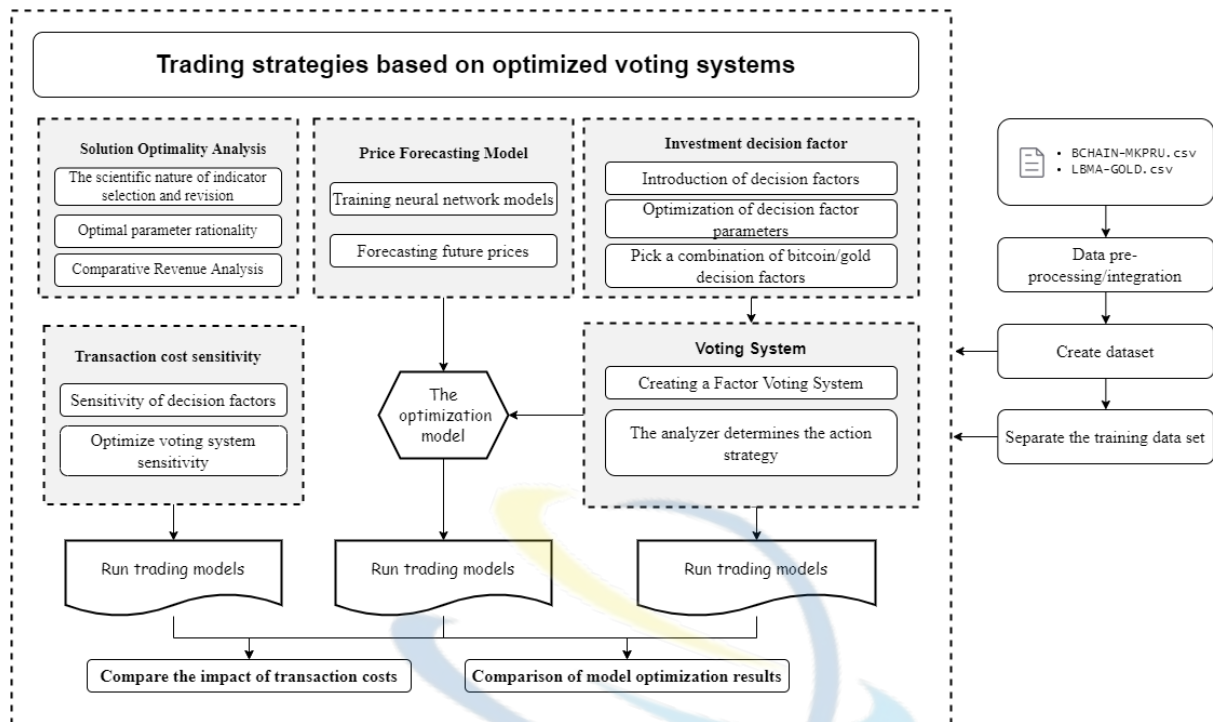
Trading strategies based on optimized voting systems

Solution Optimality Analysis

The scientific nature of indicator selection and revision

Optimal parameter rationality

Comparative Revenue Analysis

Price Forecasting Model

Training neural network models

Forecasting future prices

Investment decision factor

Introduction of decision factors

Optimization of decision factor parameters

Pick a combination of bitcoin/gold decision factors

Transaction cost sensitivity

Sensitivity of decision factors

Optimize voting system sensitivity

The optimization model

Voting System

Creating a Factor Voting System

The analyzer determines the action strategy

Run trading models

Run trading models

Run trading models

Compare the impact of transaction costs

Comparison of model optimization results

• BCHAIN-MKPRU.csv
• LBMA-GOLD.csv

Data pre-processing/integration

Create dataset

Separate the training data set